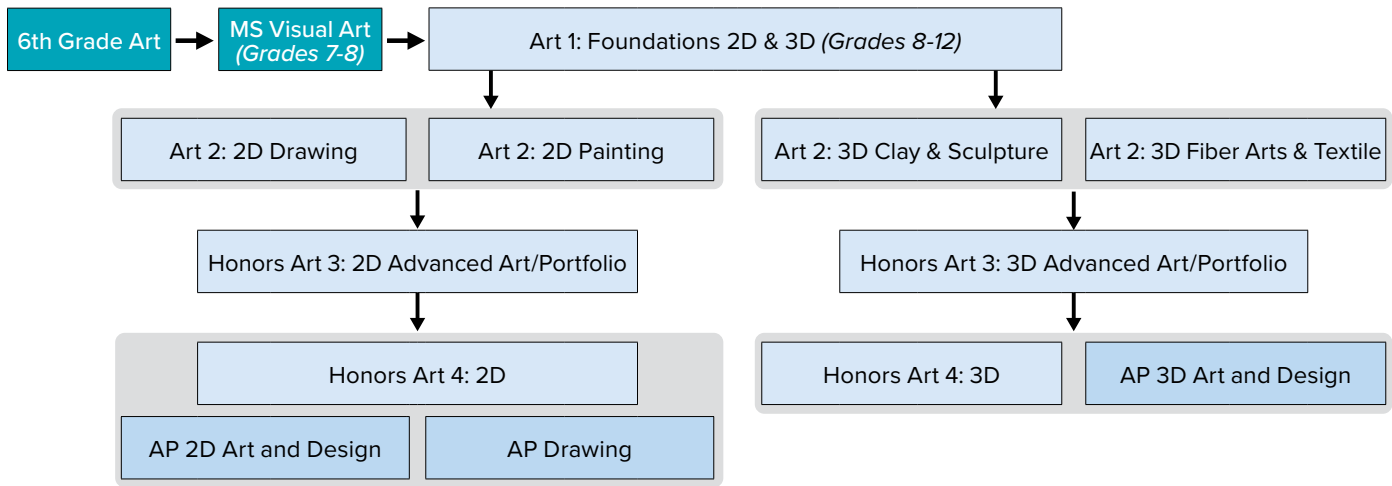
6th Grade Art

MS Visual Art *(Grades 7-8)*

Art 1: Foundations 2D & 3D *(Grades 8-12)*

Art 2: 2D Drawing

Art 2: 2D Painting

Art 2: 3D Clay & Sculpture

Art 2: 3D Fiber Arts & Textile

Honors Art 3: 2D Advanced Art/Portfolio

Honors Art 3: 3D Advanced Art/Portfolio

Honors Art 4: 2D

AP 2D Art and Design

AP Drawing

Honors Art 4: 3D

AP 3D Art and Design